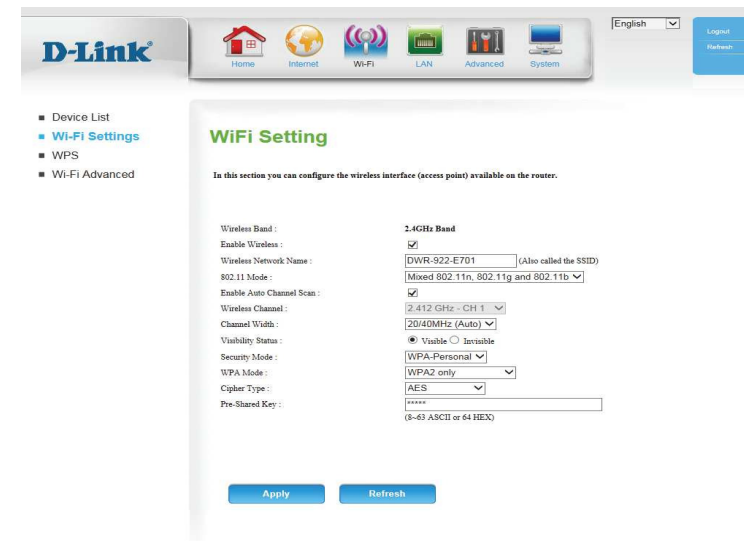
D-Link

Home Internet Wi-Fi LAN Advanced System

English

Logout
Refresh

Device List
Wi-Fi Settings
WPS
Wi-Fi Advanced

WiFi Setting

In this section you can configure the wireless interface (access point) available on the router.

Wireless Band : 2.4GHz Band
Enable Wireless : ☑
Wireless Network Name : DWR-922-E701 (Also called the SSID)
802.11 Mode : Mixed 802.11n, 802.11g and 802.11b
Enable Auto Channel Scan : ☑
Wireless Channel : 2.412 GHz - CH 1
Channel Width : 20/40MHz (Auto)
Visibility Status : Visible Invisible
Security Mode : WPA-Personal
WPA Mode : WPA2 only
Cipher Type : AES
Pre-Shared Key : *****
(8~63 ASCII or 64 HEX)

Apply Refresh